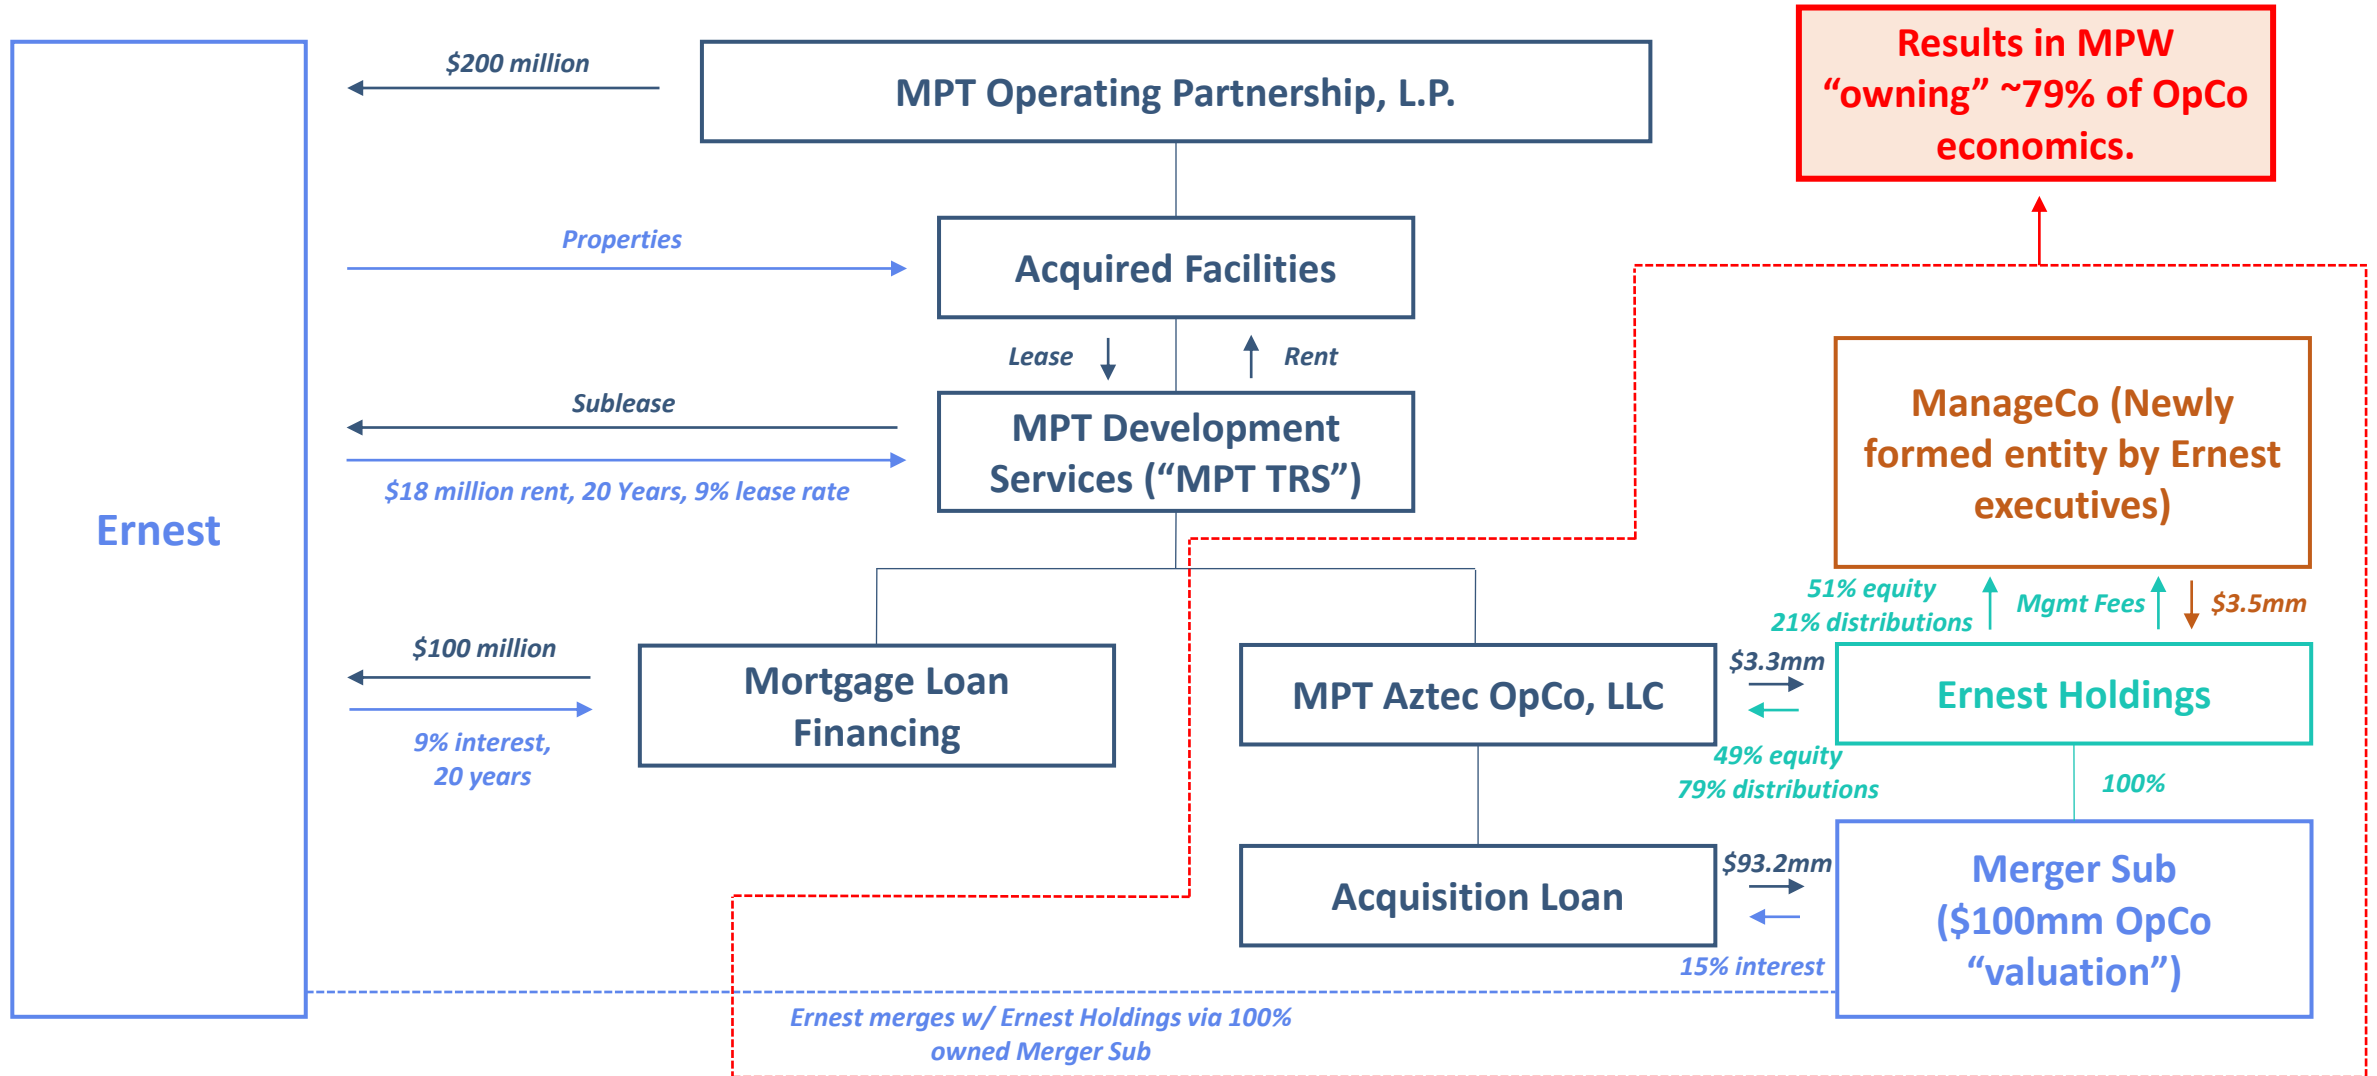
Ernest

$200 million

MPT Operating Partnership, L.P.

Results in MPW “owning” ~79% of OpCo economics.

Properties

Acquired Facilities

Lease

Rent

Sublease

MPT Development Services (“MPT TRS”)

$18 million rent, 20 Years, 9% lease rate

ManageCo (Newly formed entity by Ernest executives)

51% equity
21% distributions

Mgmt Fees

$3.5mm

$100 million

Mortgage Loan Financing

9% interest, 20 years

MPT Aztec OpCo, LLC

$3.3mm

Ernest Holdings

49% equity
79% distributions

100%

Acquisition Loan

$93.2mm

Merger Sub ($100mm OpCo “valuation”)

15% interest

Ernest merges w/ Ernest Holdings via 100% owned Merger Sub